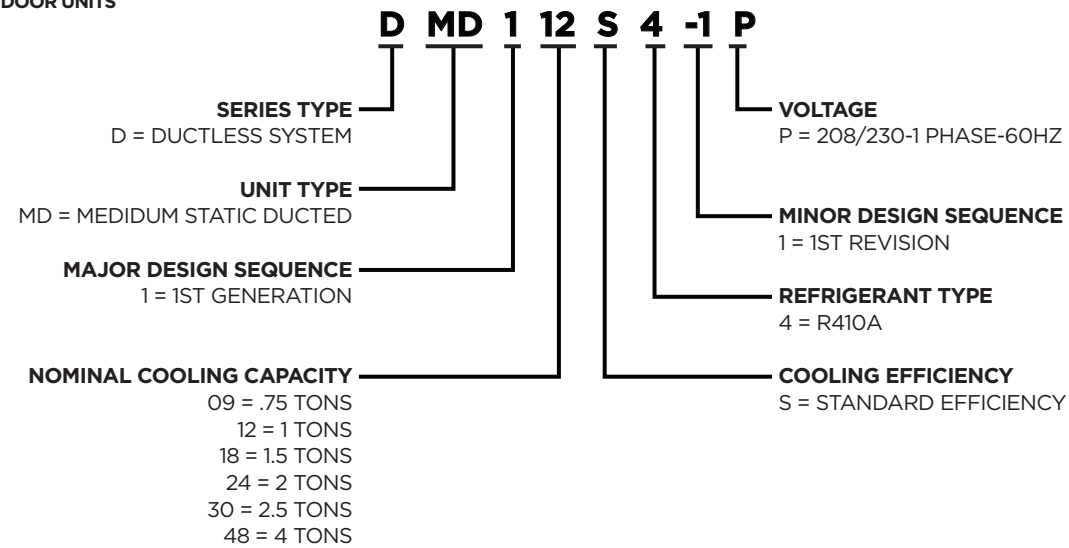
DOOR UNITS

D MD 1 12 S 4 -1 P

SERIES TYPE
D = DUCTLESS SYSTEM

UNIT TYPE
MD = MEDIDUM STATIC DUCTED

MAJOR DESIGN SEQUENCE
1 = 1ST GENERATION

NOMINAL COOLING CAPACITY
09 = .75 TONS
12 = 1 TONS
18 = 1.5 TONS
24 = 2 TONS
30 = 2.5 TONS
48 = 4 TONS

VOLTAGE
P = 208/230-1 PHASE-60HZ

MINOR DESIGN SEQUENCE
1 = 1ST REVISION

REFRIGERANT TYPE
4 = R410A

COOLING EFFICIENCY
S = STANDARD EFFICIENCY